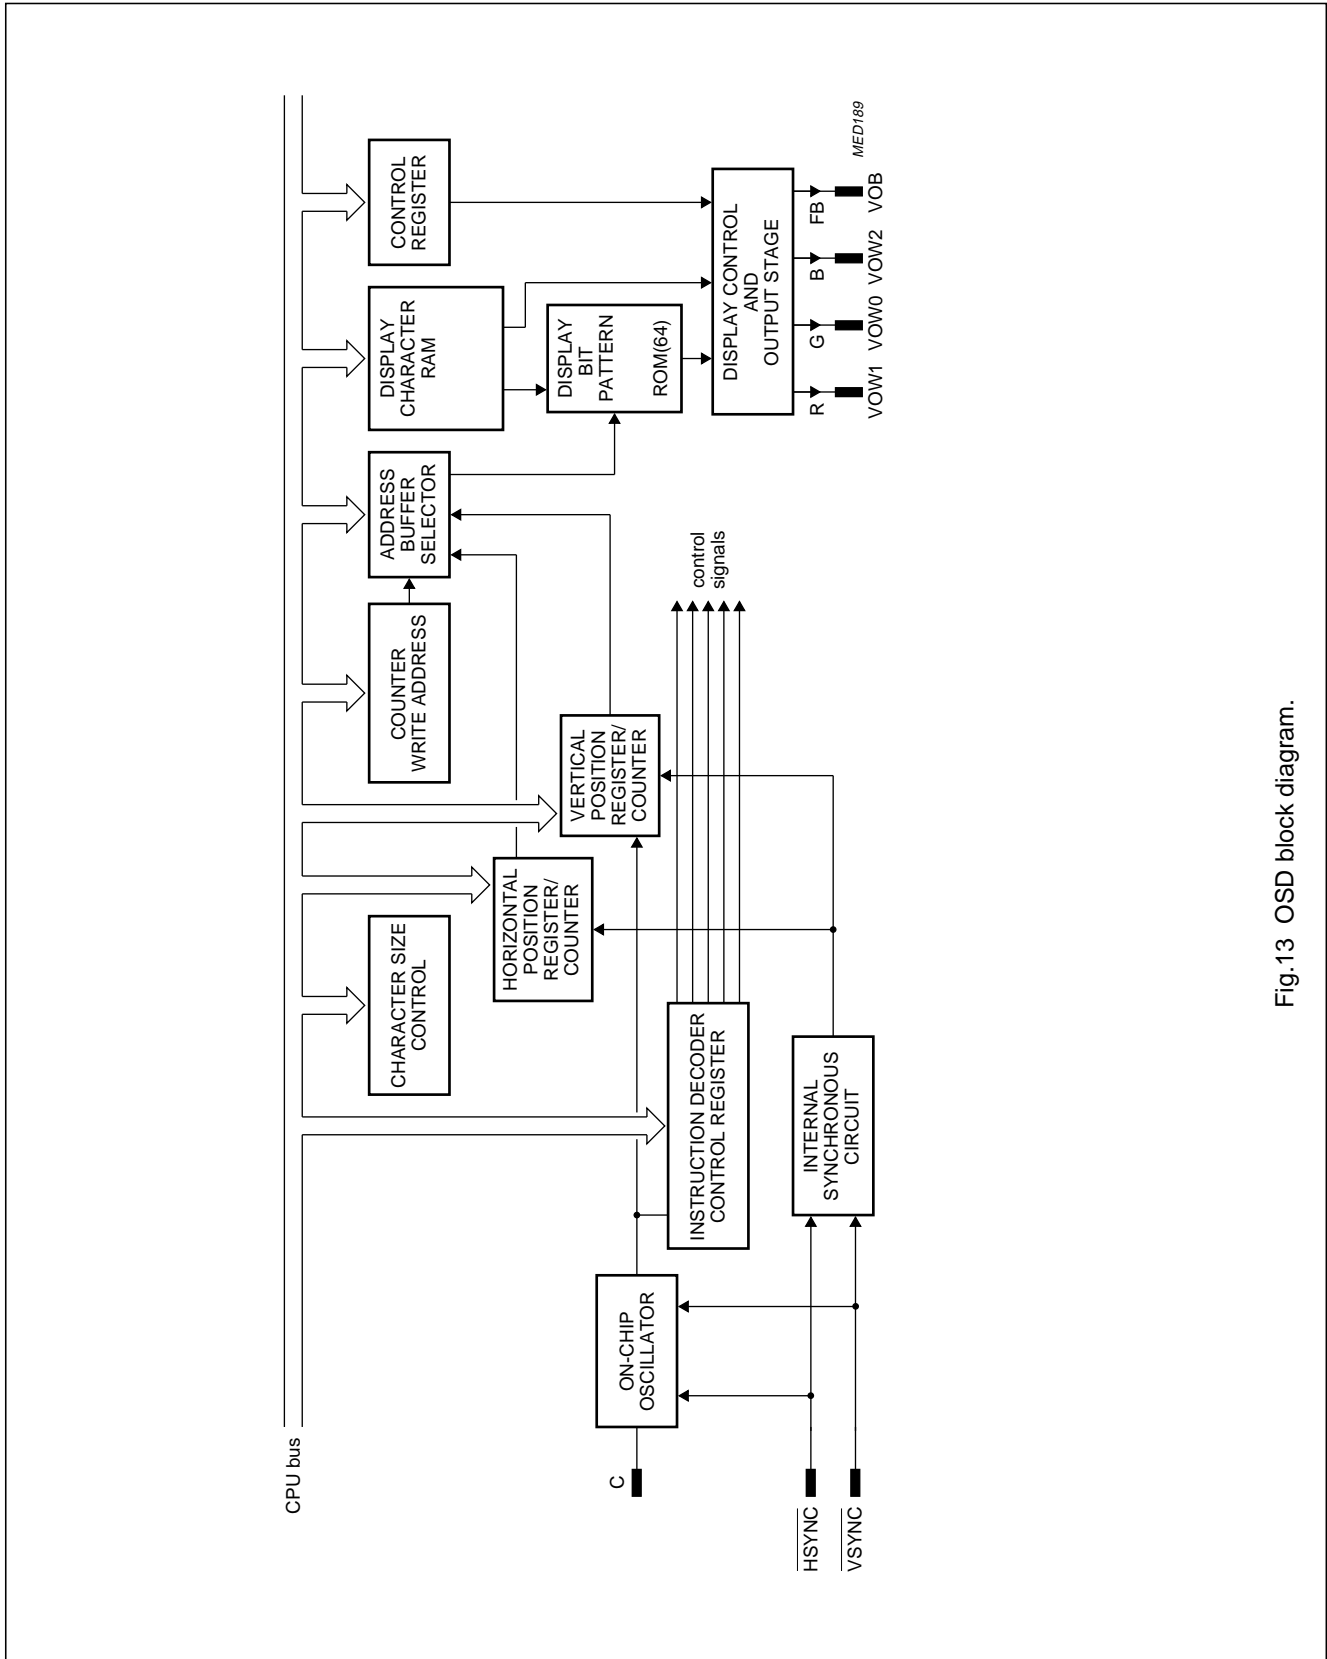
MED189

CPU bus

CONTROL REGISTER

DISPLAY CHARACTER RAM

DISPLAY BIT PATTERN ROM(64)

DISPLAY CONTROL AND OUTPUT STAGE

ADDRESS BUFFER SELECTOR

COUNTER WRITE ADDRESS

VERTICAL POSITION REGISTER/ COUNTER

HORIZONTAL POSITION REGISTER/ COUNTER

CHARACTER SIZE CONTROL

control signals

INSTRUCTION DECODER CONTROL REGISTER

INTERNAL SYNCHRONOUS CIRCUIT

ON-CHIP OSCILLATOR

C

$\overline{HSYNC}$

$\overline{VSYNC}$

R VOW1

G VOW0

B VOW2

FB VOB

Fig.13 OSD block diagram.